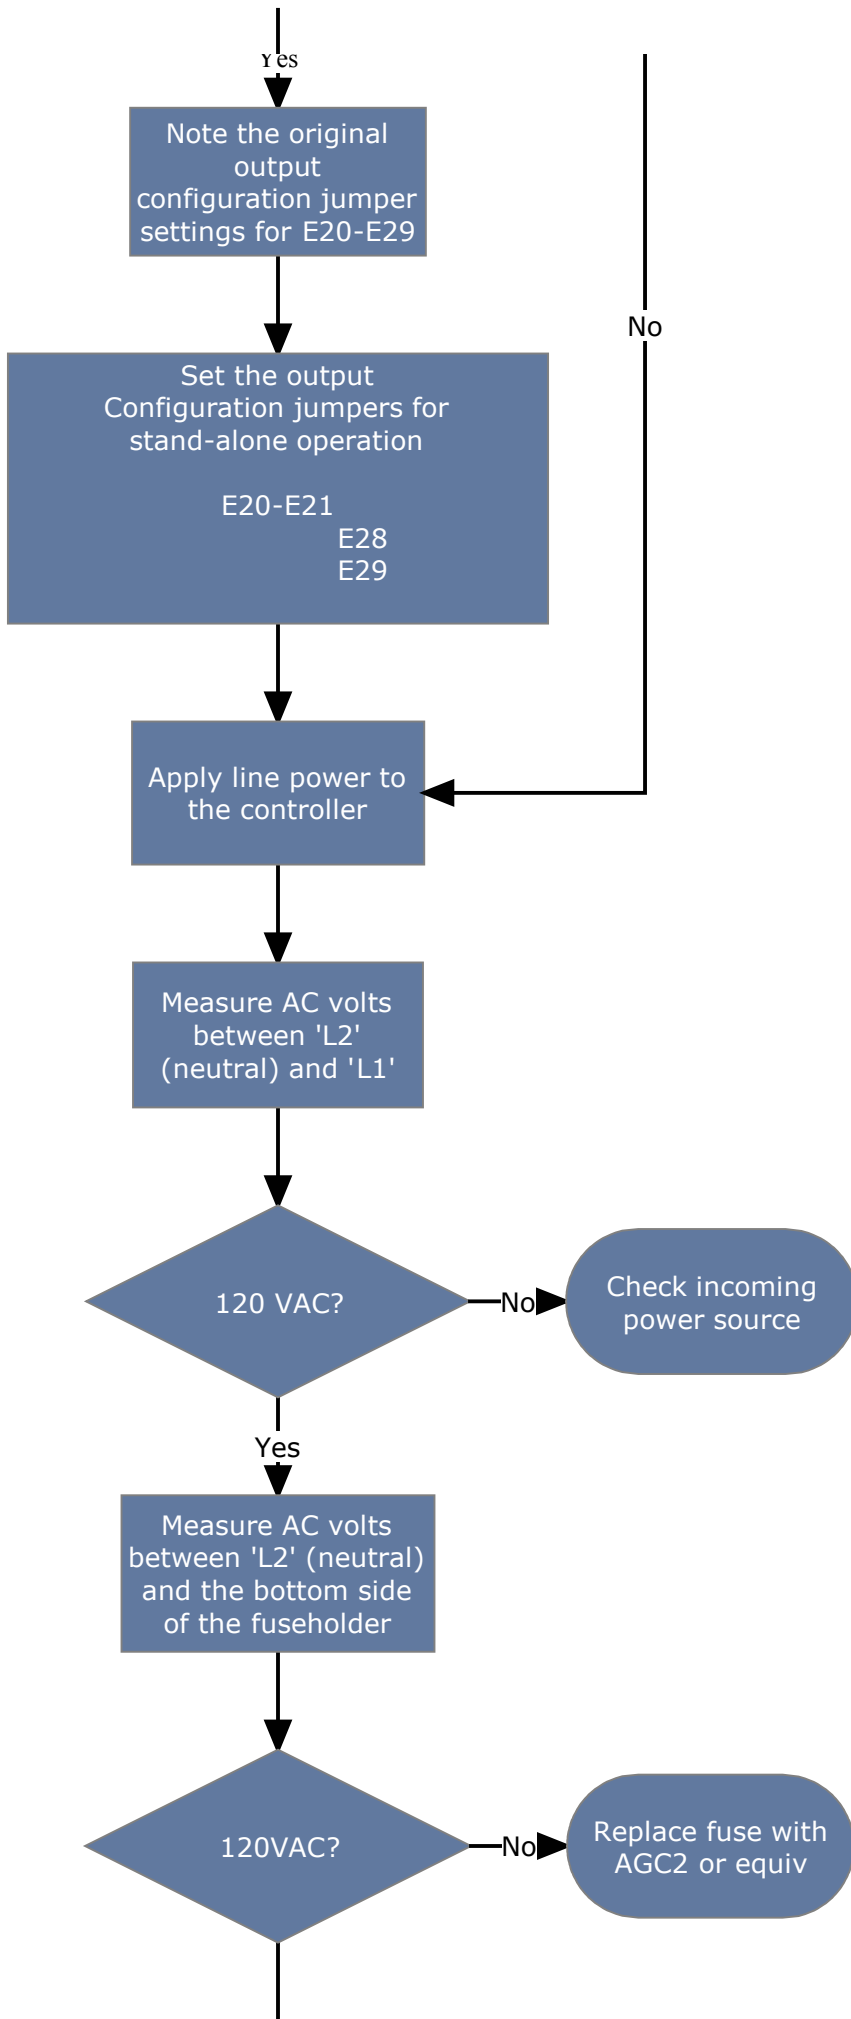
Yes

Note the original output configuration jumper settings for E20-E29

No

Set the output Configuration jumpers for stand-alone operation

E20-E21
E28
E29

Apply line power to the controller

Measure AC volts between 'L2' (neutral) and 'L1'

120 VAC?

No

Check incoming power source

Yes

Measure AC volts between 'L2' (neutral) and the bottom side of the fuseholder

120VAC?

No

Replace fuse with AGC2 or equiv